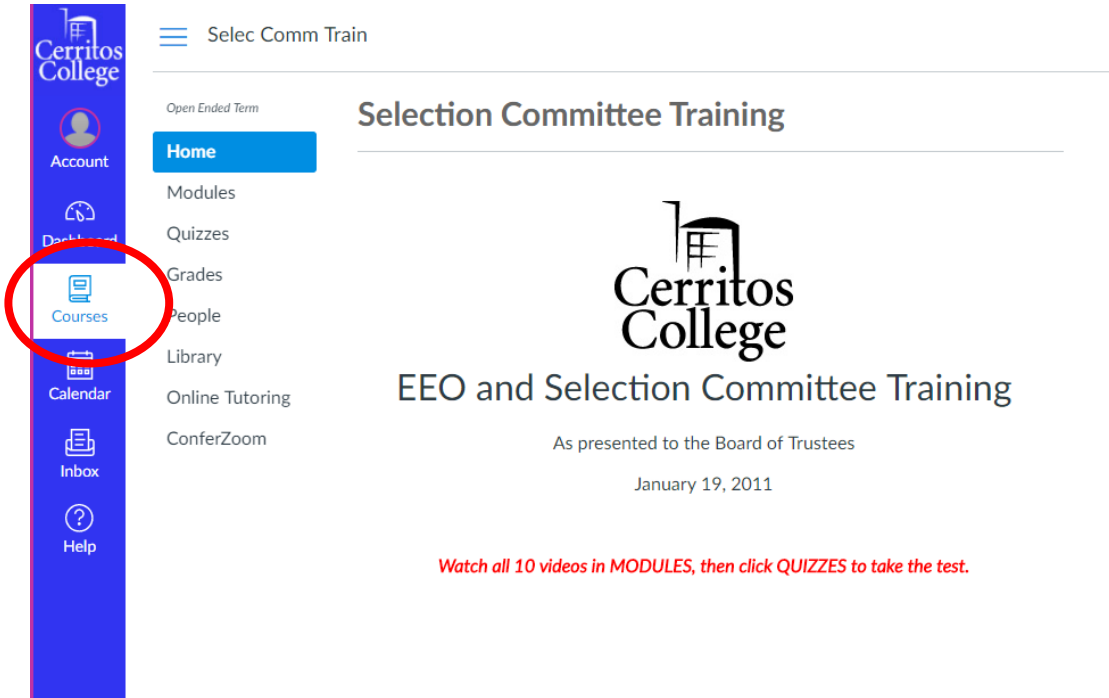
Cerritos College

Account

Dashboard

Courses

Calendar

Inbox

Help

Selec Comm Train

Open Ended Term

Home

Modules

Quizzes

Grades

People

Library

Online Tutoring

ConferZoom

Selection Committee Training

Cerritos College

EEO and Selection Committee Training

As presented to the Board of Trustees

January 19, 2011

Watch all 10 videos in MODULES, then click QUIZZES to take the test.